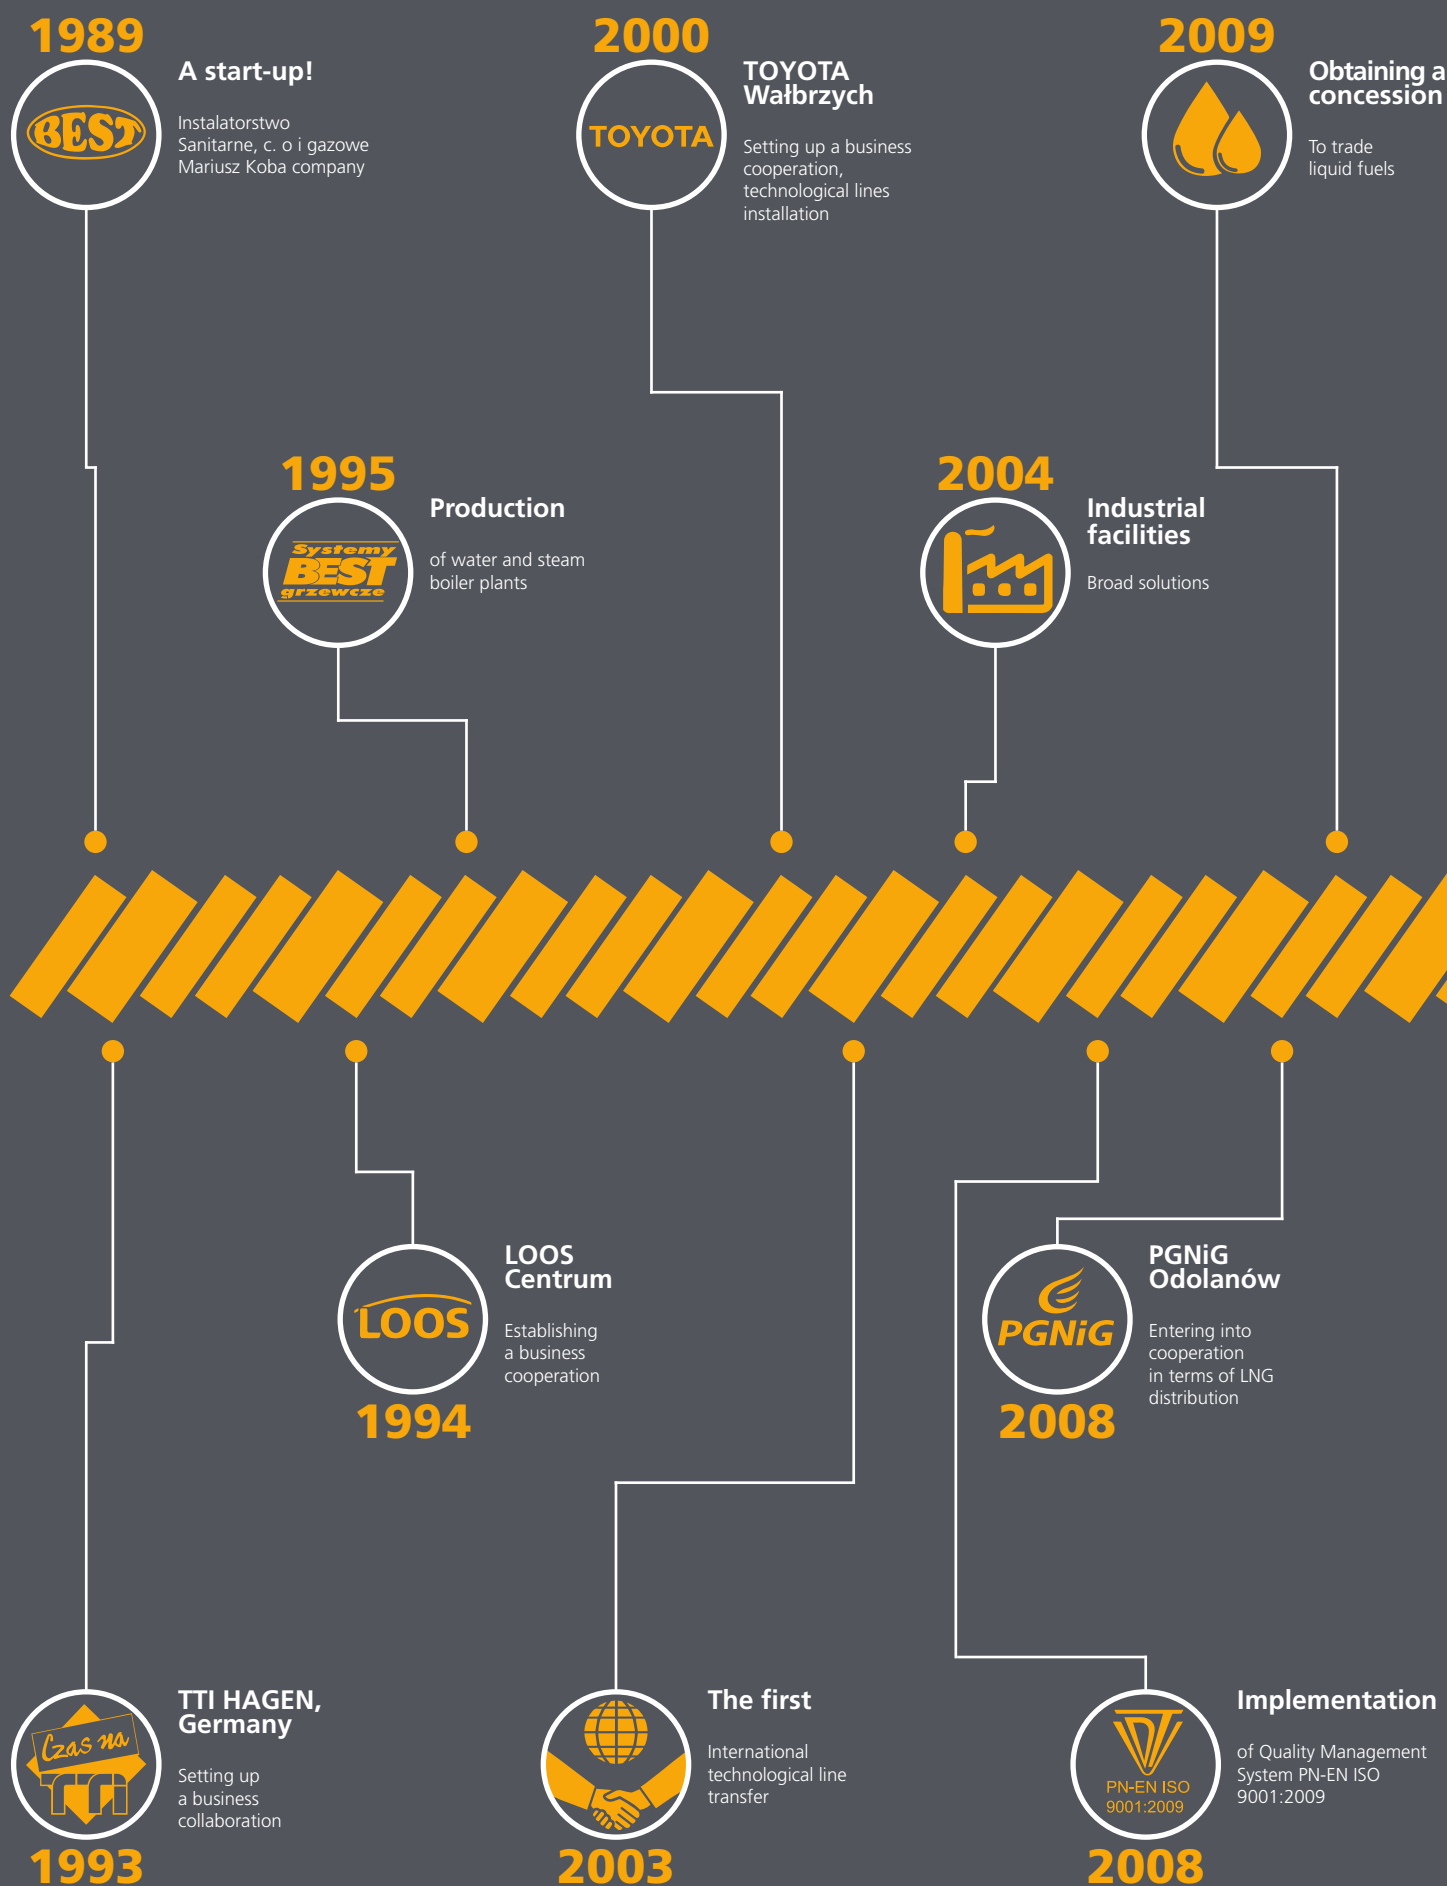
1989
BEST
A start-up!
Instalatorstwo Sanitarne, c. o i gazowe Mariusz Koba company

2000
TOYOTA
TOYOTA Wałbrzych
Setting up a business cooperation, technological lines installation

2009
Obtaining a concession
To trade liquid fuels

1995
Systemy BEST grzewcze
Production
of water and steam boiler plants

2004
Industrial facilities
Broad solutions

LOOS
LOOS Centrum
Establishing a business cooperation
1994

PGNiG
PGNiG Odolanów
Entering into cooperation in terms of LNG distribution
2008

Czas na TTI
TTI HAGEN, Germany
Setting up a business collaboration
1993

The first
International technological line transfer
2003

PN-EN ISO 9001:2009
Implementation
of Quality Management System PN-EN ISO 9001:2009
2008